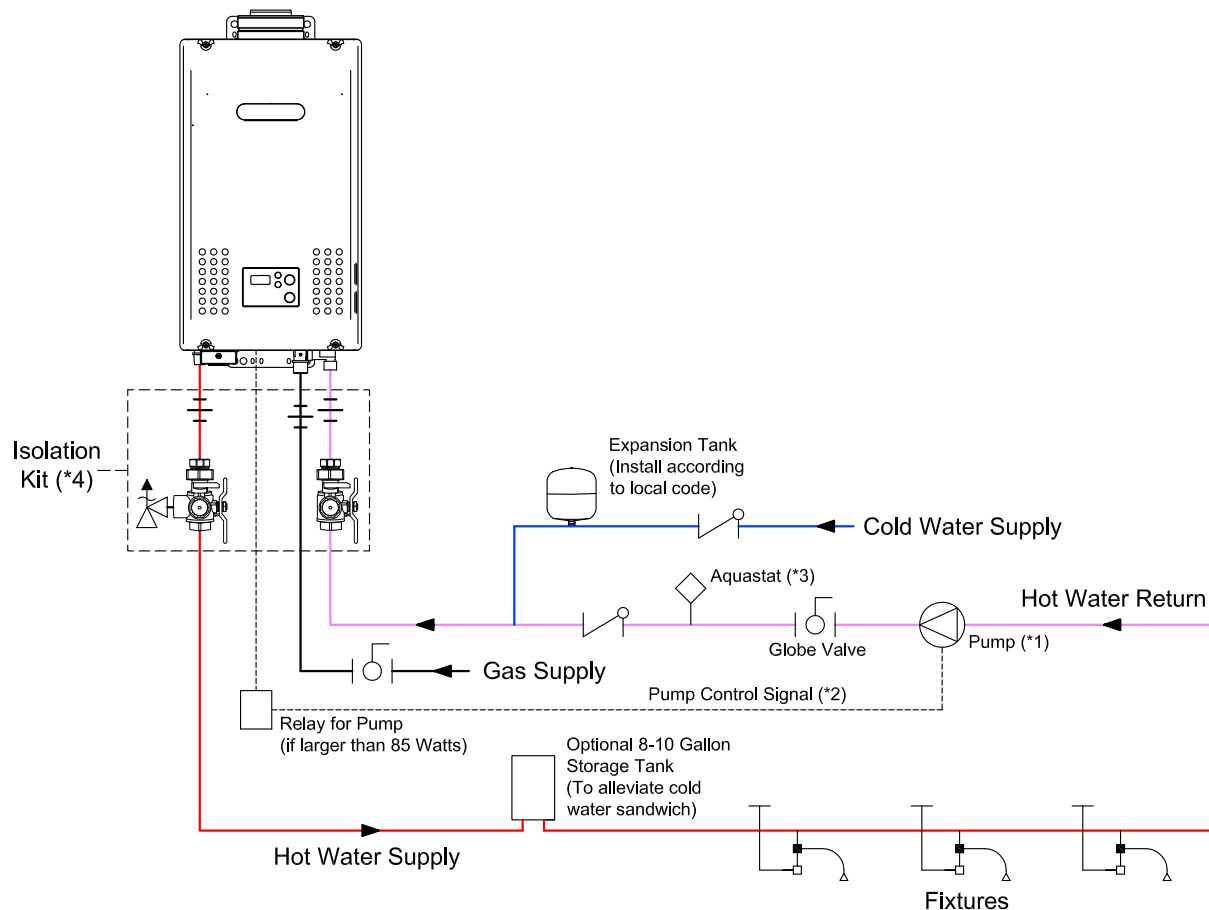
Isolation Kit (*4)

Expansion Tank (Install according to local code)

Cold Water Supply

Aquastat (*3)

Hot Water Return

Globe Valve

Pump (*1)

Gas Supply

Pump Control Signal (*2)

Relay for Pump (if larger than 85 Watts)

Optional 8-10 Gallon Storage Tank (To alleviate cold water sandwich)

Hot Water Supply

Fixtures